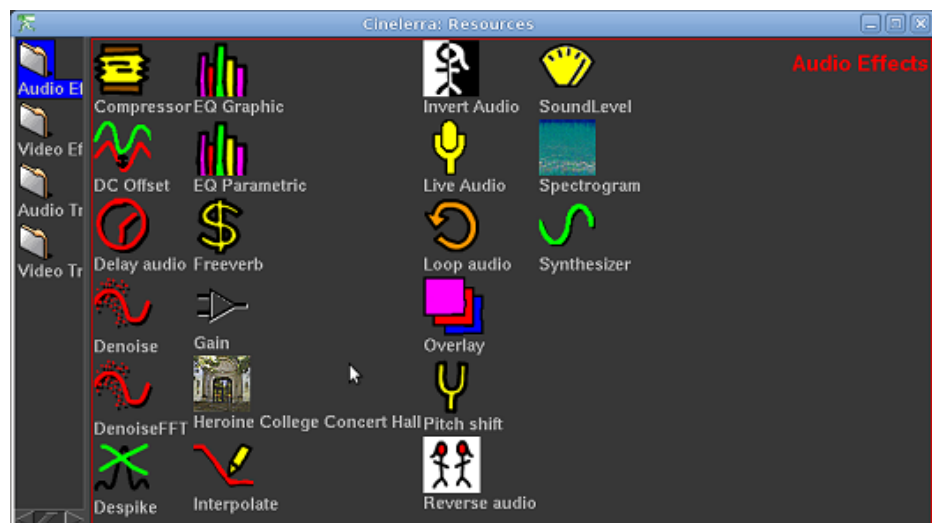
Cinelerra: Resources

Audio Ef
Video Ef
Audio Tr
Video Tr

Audio Effects

Compressor
EQ Graphic
Invert Audio
SoundLevel
DC Offset
EQ Parametric
Live Audio
Spectrogram
Delay audio
Freeverb
Loop audio
Synthesizer
Denoise
Gain
Overlay
DenoiseFFT
Heroine College Concert Hall
Pitch shift
Despike
Interpolate
Reverse audio